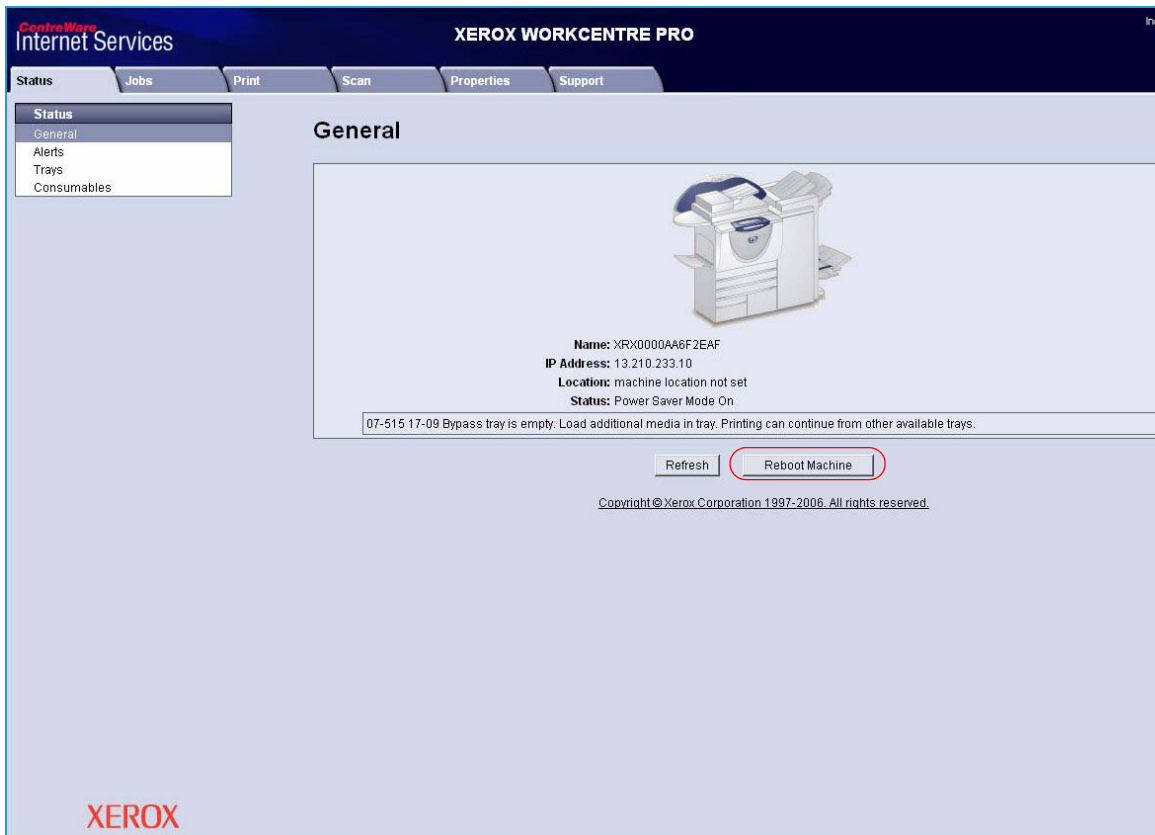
CentreWare Internet Services

XEROX WORKCENTRE PRO

In

Status Jobs Print Scan Properties Support

Status
General
Alerts
Trays
Consumables

General

Name: XRX0000AA6F2EAF
IP Address: 13.210.233.10
Location: machine location not set
Status: Power Saver Mode On

07-515 17-09 Bypass tray is empty. Load additional media in tray. Printing can continue from other available trays.

Refresh
Reboot Machine

Copyright © Xerox Corporation 1997-2006. All rights reserved.

XEROX